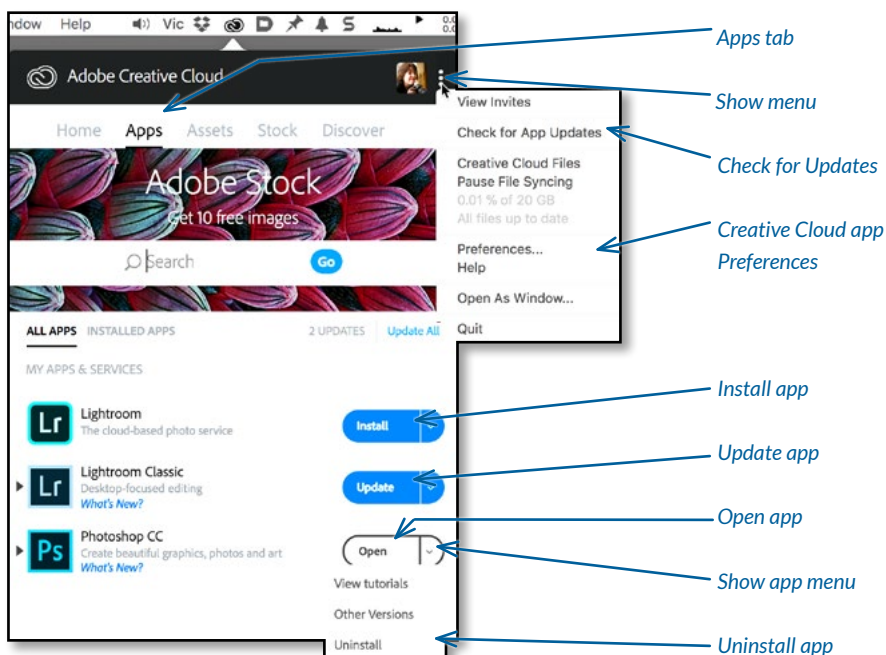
ndow Help Vic

Adobe Creative Cloud

Home Apps Assets Stock Discover

Adobe Stock
Get 10 free images

Search Go

ALL APPS INSTALLED APPS 2 UPDATES Update All

MY APPS & SERVICES

Lr Lightroom
The cloud-based photo service
Install

Lr Lightroom Classic
Desktop-focused editing
What's New?
Update

Ps Photoshop CC
Create beautiful graphics, photos and art
What's New?
Open

View tutorials
Other Versions
Uninstall

View Invites
Check for App Updates
Creative Cloud Files
Pause File Syncing
0.01 % of 20 GB
All files up to date
Preferences...
Help
Open As Window...
Quit

Apps tab
Show menu
Check for Updates
Creative Cloud app Preferences
Install app
Update app
Open app
Show app menu
Uninstall app